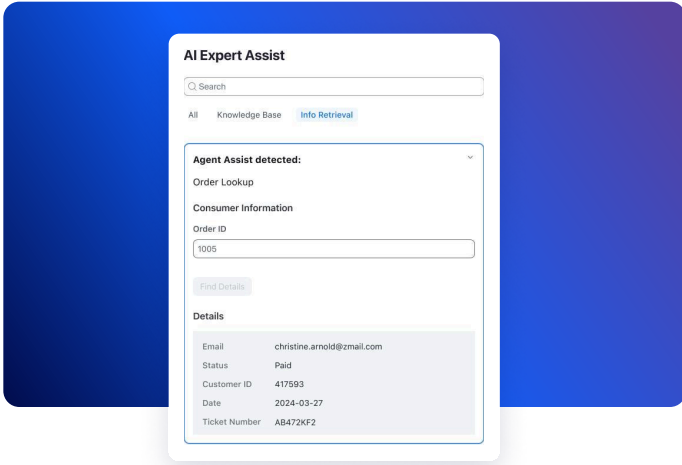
AI Expert Assist

Search

All Knowledge Base Info Retrieval

Agent Assist detected:

Order Lookup

Consumer Information

Order ID

1005

Find Details

Details

| Email | christine.arnold@zmail.com |
|---|---|
| Status | Paid |
| Customer ID | 417593 |
| Date | 2024-03-27 |
| Ticket Number | AB472KF2 |